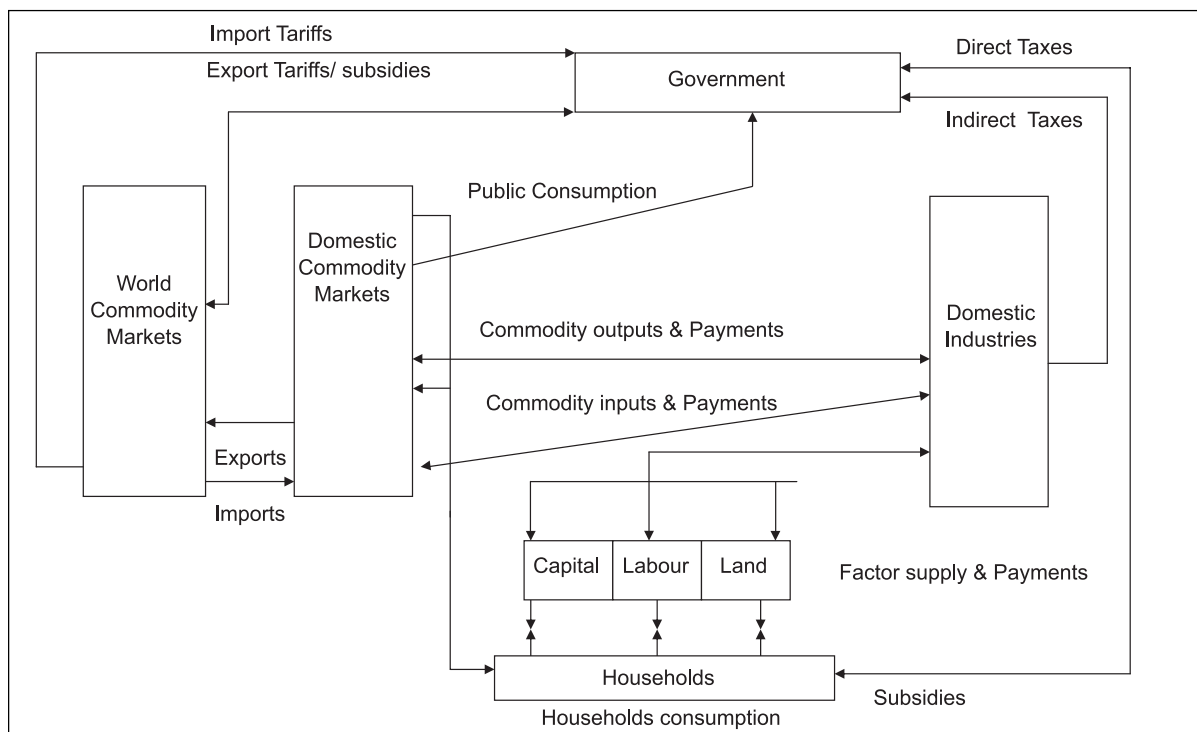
Import Tariffs

Export Tariffs/ subsidies

Government

Direct Taxes

Indirect Taxes

Public Consumption

World Commodity Markets

Domestic Commodity Markets

Domestic Industries

Commodity outputs & Payments

Commodity inputs & Payments

Exports

Imports

Capital

Labour

Land

Factor supply & Payments

Households

Subsidies

Households consumption